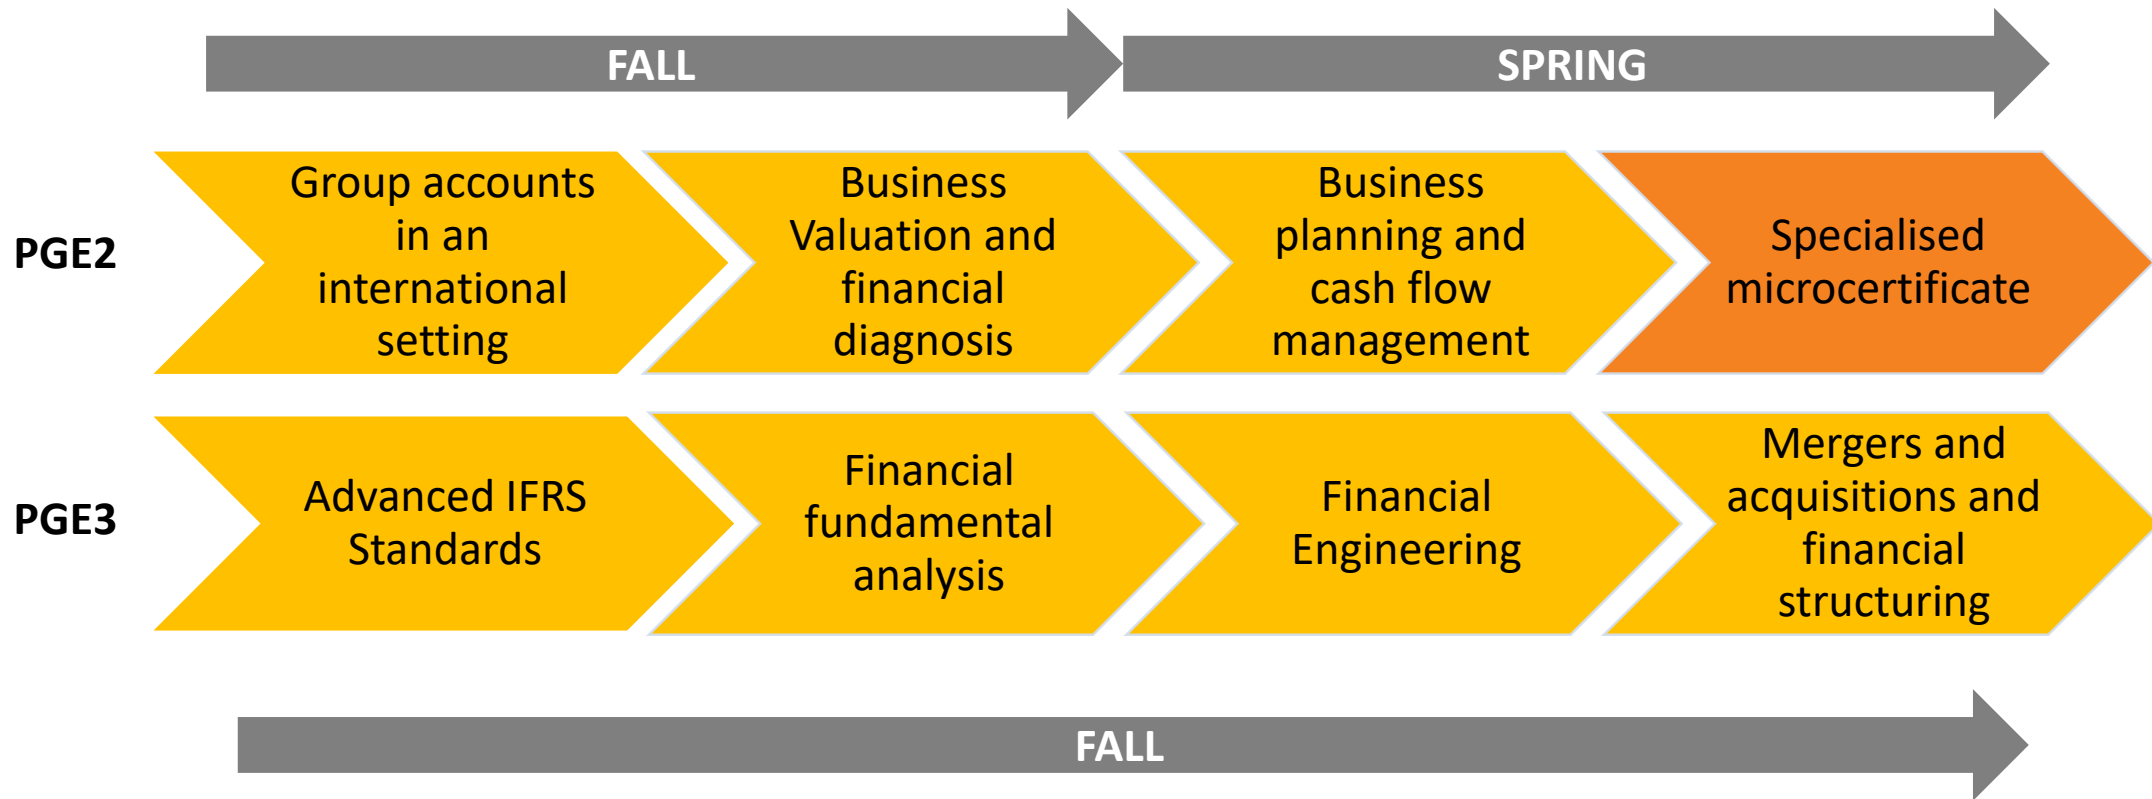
FALL

SPRING

PGE2

Group accounts in an international setting

Business Valuation and financial diagnosis

Business planning and cash flow management

Specialised microcertificate

PGE3

Advanced IFRS Standards

Financial fundamental analysis

Financial Engineering

Mergers and acquisitions and financial structuring

FALL